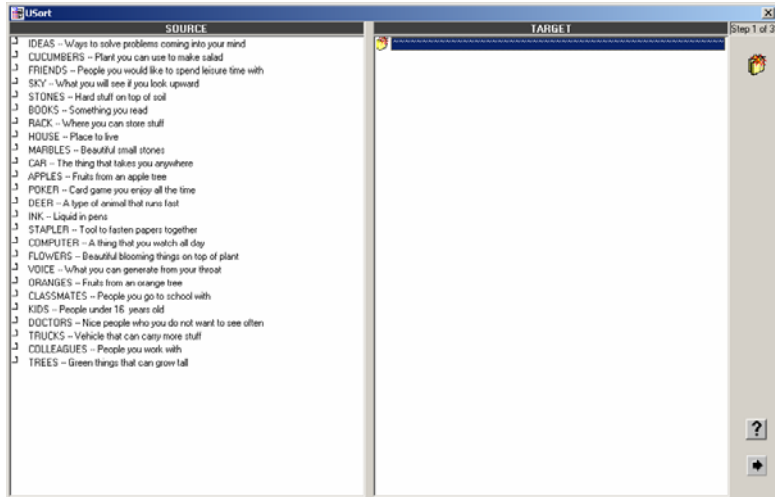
USort
SOURCE
IDEAS -- Ways to solve problems coming into your mind
CUCUMBERS -- Plant you can use to make salad
FRIENDS -- People you would like to spend leisure time with
SKY -- What you will see if you look upward
STONES -- Hard stuff on top of soil
BOOKS -- Something you read
RACK -- Where you can store stuff
HOUSE -- Place to live
MARBLES -- Beautiful small stones
CAR -- The thing that takes you anywhere
APPLES -- Fruits from an apple tree
POKER -- Card game you enjoy all the time
DEER -- A type of animal that runs fast
INK -- Liquid in pens
STAPLER -- Tool to fasten papers together
COMPUTER -- A thing that you watch all day
FLOWERS -- Beautiful blooming things on top of plant
VOICE -- What you can generate from your throat
ORANGES -- Fruits from an orange tree
CLASSMATES -- People you go to school with
KIDS -- People under 16 years old
DOCTORS -- Nice people who you do not want to see often
TRUCKS -- Vehicle that can carry more stuff
COLLEAGUES -- People you work with
TREES -- Green things that can grow tall
TARGET
Step 1 of 3
?